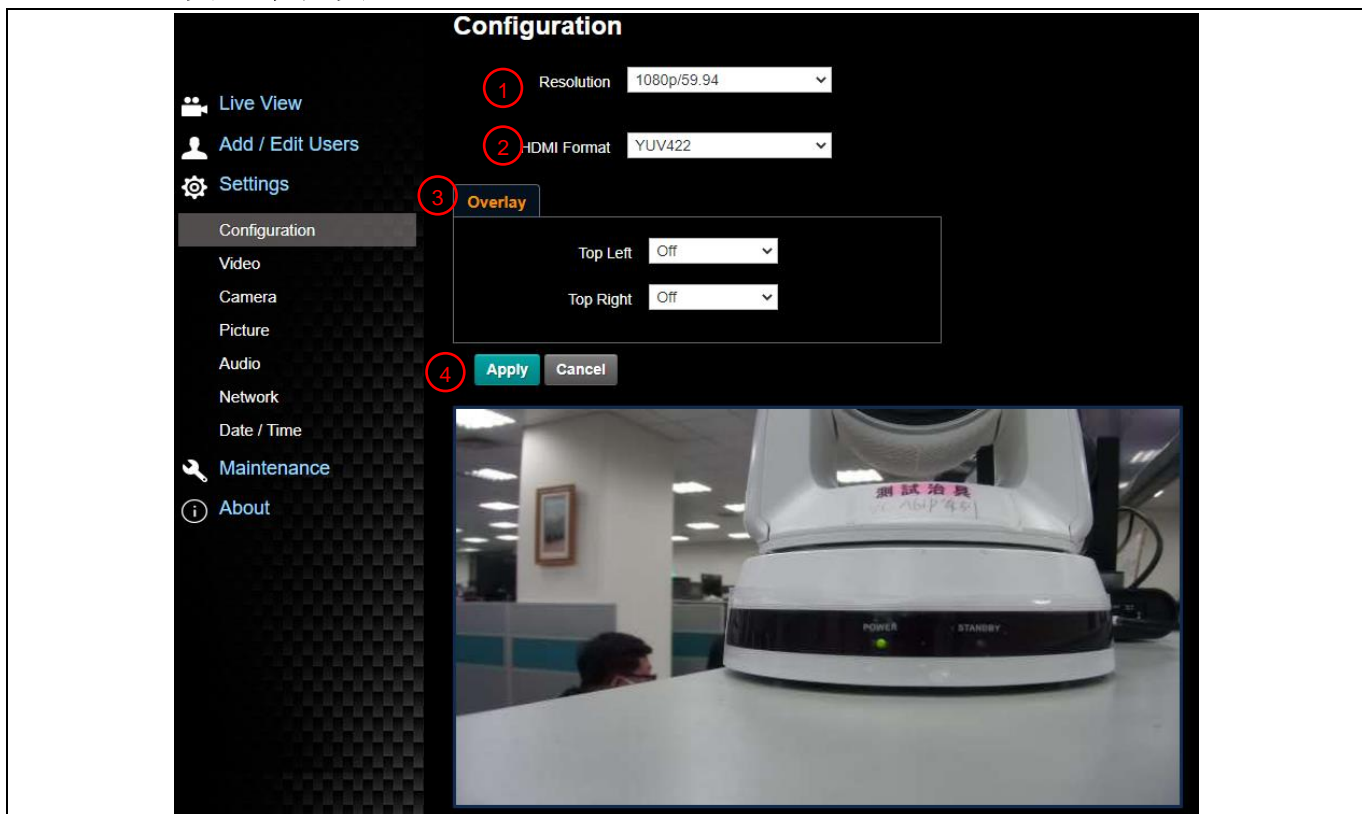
Configuration

Live View
Add / Edit Users
Settings
Configuration
Video
Camera
Picture
Audio
Network
Date / Time
Maintenance
About

1 Resolution 1080p/59.94

2 HDMI Format YUV422

3 Overlay

Top Left Off

Top Right Off

4 Apply Cancel

測試治具

POWER STANDBY